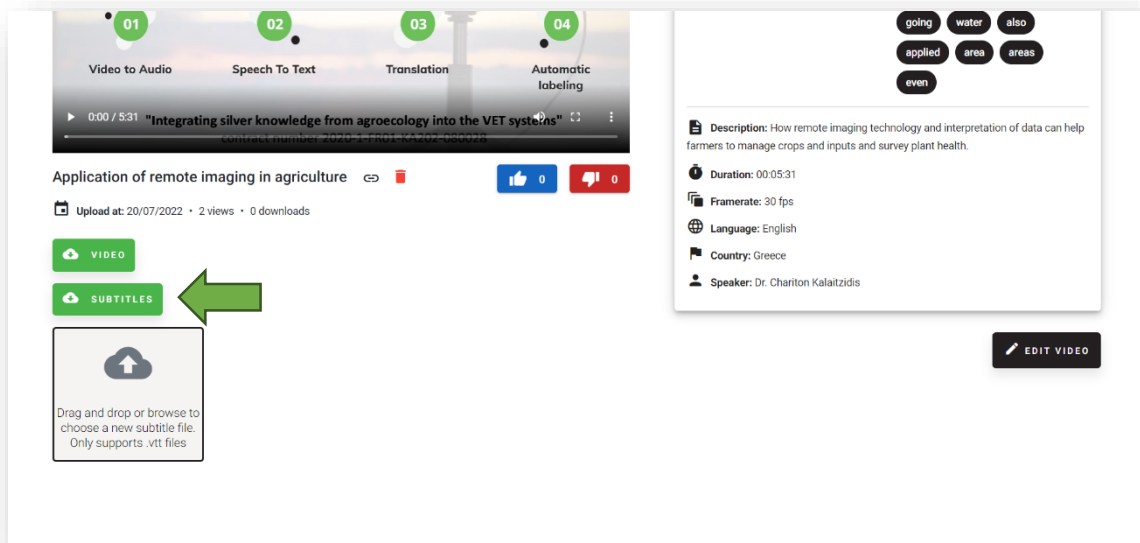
01 Video to Audio
02 Speech To Text
03 Translation
04 Automatic labeling

0:00 / 5:31 "Integrating silver knowledge from agroecology into the VET systems"
contract number 2020-1-FR01-KA202-080028

Application of remote imaging in agriculture

0

0

Upload at: 20/07/2022 • 2 views • 0 downloads

VIDEO

SUBTITLES

Drag and drop or browse to choose a new subtitle file. Only supports .vtt files

going water also
applied area areas
even

Description: How remote imaging technology and interpretation of data can help farmers to manage crops and inputs and survey plant health.

Duration: 00:05:31

Framerate: 30 fps

Language: English

Country: Greece

Speaker: Dr. Chariton Kalaitzidis

EDIT VIDEO